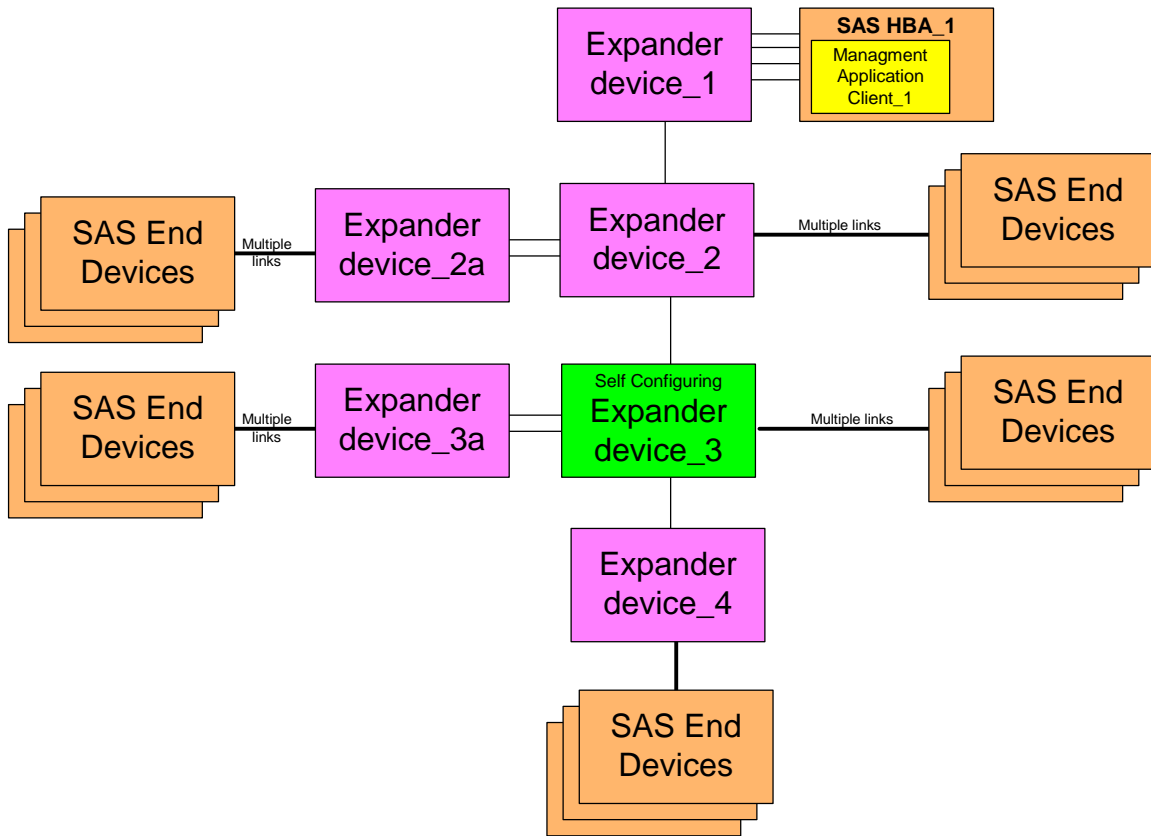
Expander device_1

SAS HBA_1

Managment Application Client_1

SAS End Devices

Multiple links

Expander device_2a

Expander device_2

Multiple links

SAS End Devices

SAS End Devices

Multiple links

Expander device_3a

Self Configuring

Expander device_3

Multiple links

SAS End Devices

Expander device_4

SAS End Devices